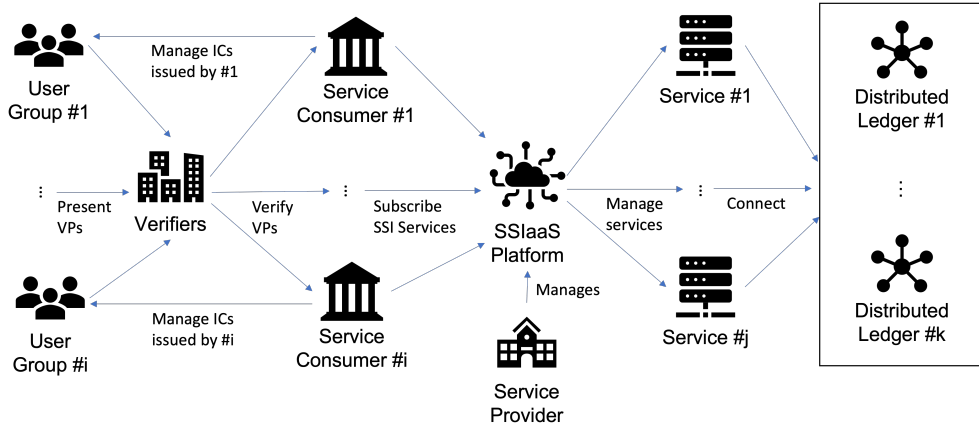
User Group #1

Manage ICs issued by #1

Service Consumer #1

Service #1

Distributed Ledger #1

⋮

Present VPs

Verifiers

Verify VPs

⋮

Subscribe SSI Services

SSIaaS Platform

Manage services

⋮

Connect

⋮

User Group #i

Manage ICs issued by #i

Service Consumer #i

Manages

Service #j

Distributed Ledger #k

Service Provider